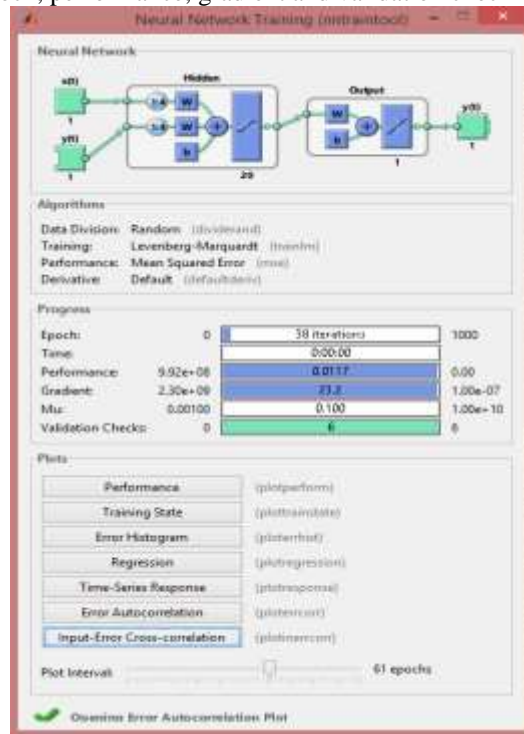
Neural Network Training (nntraintool)

Neural Network

x(t)

1

y(t)

1

Hidden

1:4

1:4

W

W

b

20

Output

W

b

1

y(t)

1

Algorithms

Data Division: Random (dividerand)
Training: Levenberg-Marquardt (trainlm)
Performance: Mean Squared Error (mse)
Derivative: Default (defaultderiv)

Progress

| | | | |
|---|---|---|---|
| Epoch: | 0 | 38 iterations | 1000 |
| Time: | | 0:00:00 | |
| Performance: | 9.92e+08 | 0.0117 | 0.00 |
| Gradient: | 2.30e+09 | 73.2 | 1.00e-07 |
| Mu: | 0.00100 | 0.100 | 1.00e+10 |
| Validation Checks: | 0 | 6 | 6 |

Plots

Performance (plotperform)
Training State (plottrainstate)
Error Histogram (ploterrhist)
Regression (plotregression)
Time-Series Response (plotresponse)
Error Autocorrelation (ploterrcorr)
Input-Error Cross-correlation (plotinerrcorr)

Plot Interval: 61 epochs

Opening Error Autocorrelation Plot